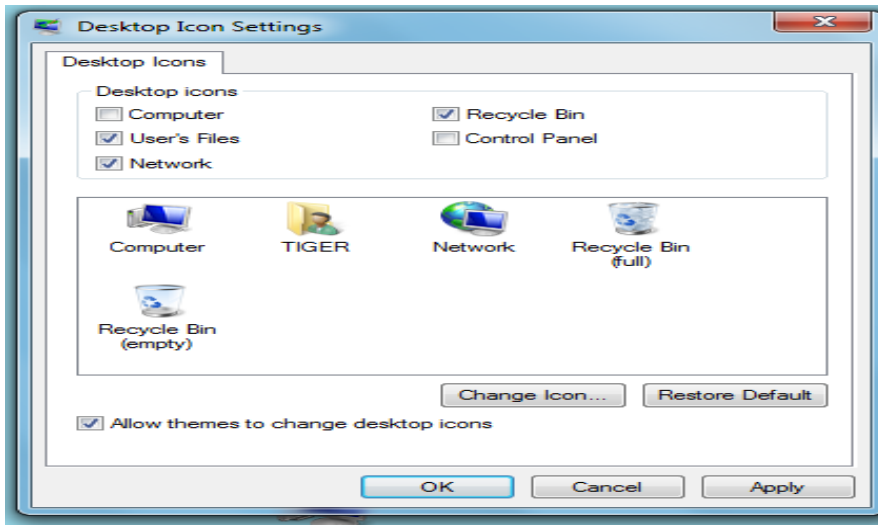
Desktop Icon Settings

Desktop Icons

Desktop icons

Computer

Recycle Bin

User's Files

Control Panel

Network

Computer

TIGER

Network

Recycle Bin (full)

Recycle Bin (empty)

Change Icon...

Restore Default

Allow themes to change desktop icons

OK

Cancel

Apply